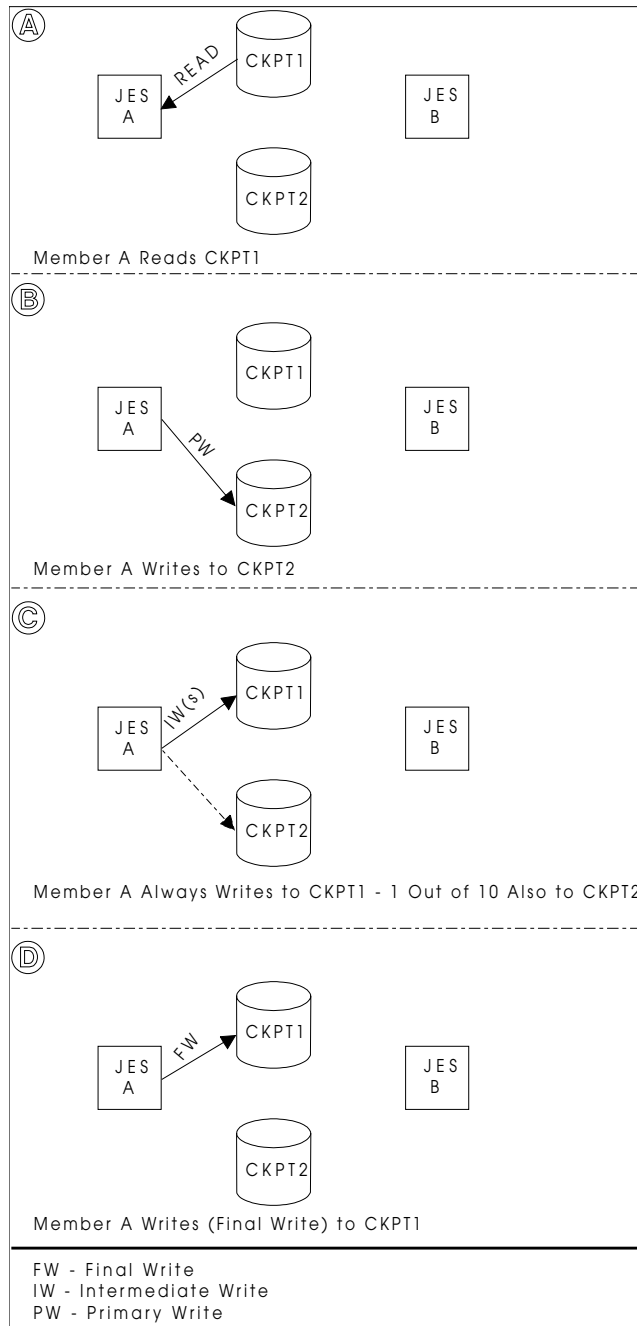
Ⓐ

READ

CKPT1

JES A

JES B

CKPT2

Member A Reads CKPT1

Ⓑ

CKPT1

JES A

PW

JES B

CKPT2

Member A Writes to CKPT2

Ⓒ

IW(s)

CKPT1

JES A

JES B

CKPT2

Member A Always Writes to CKPT1 - 1 Out of 10 Also to CKPT2

Ⓓ

FW

CKPT1

JES A

JES B

CKPT2

Member A Writes (Final Write) to CKPT1

FW - Final Write
IW - Intermediate Write
PW - Primary Write